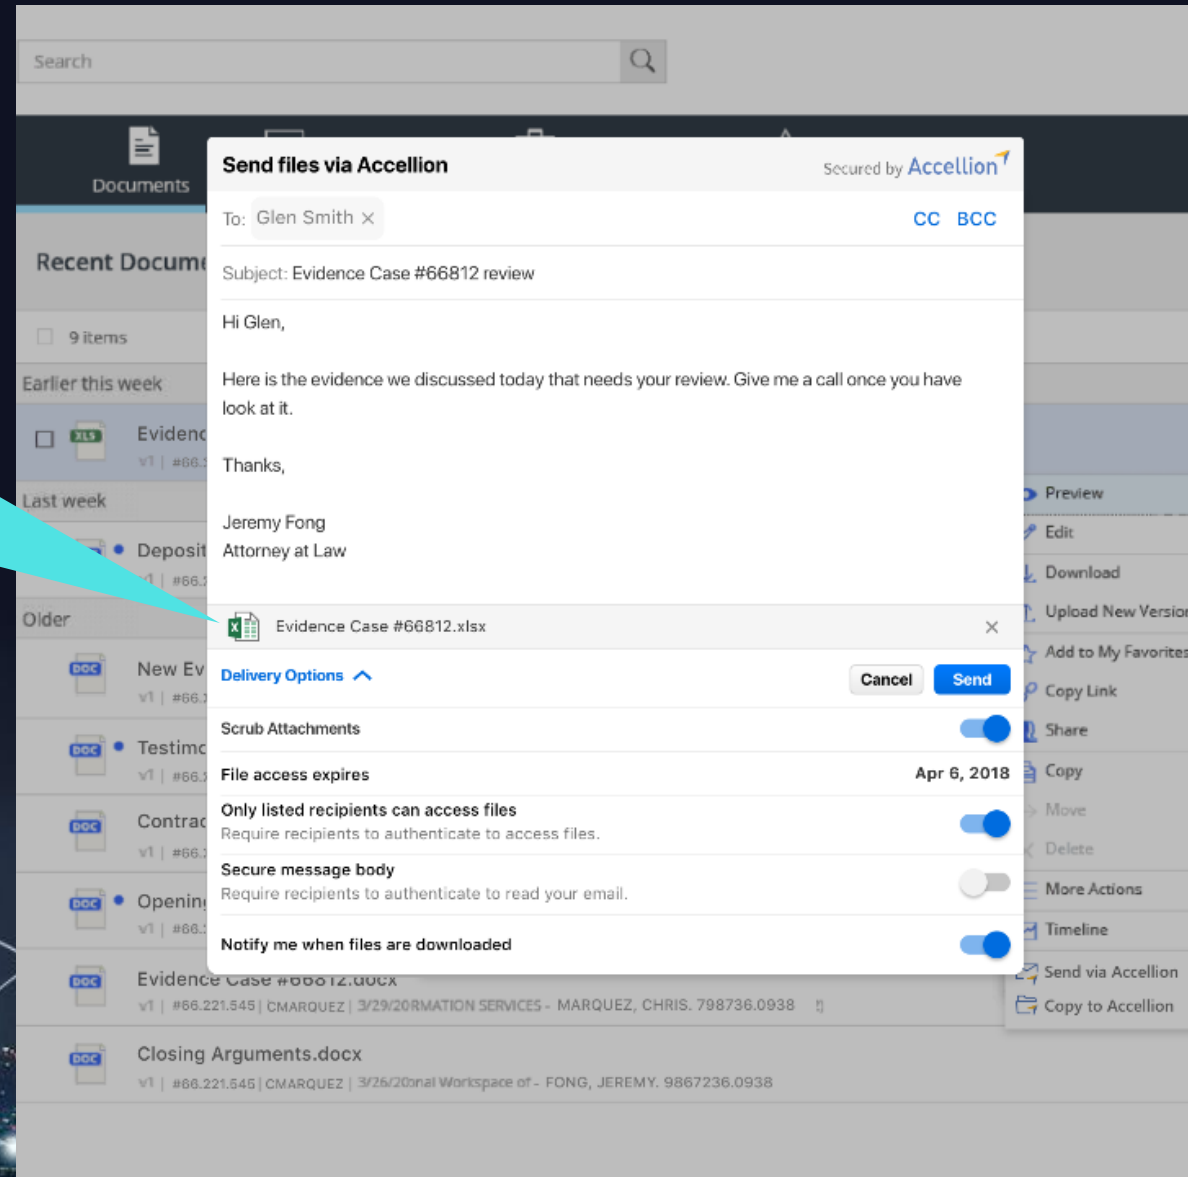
Search

Documents

Recent Docume

9 items

Earlier this week

XLS Evidenc
v1 | #66.

Last week

Deposit
v1 | #66.

Older

DOC New Ev
v1 | #66.

DOC Testimo
v1 | #66.

DOC Contrac
v1 | #66.

DOC Openin
v1 | #66.

DOC Evidence Case #66812.docx
v1 | #66.221.545 | CMARQUEZ | 3/29/20RMATION SERVICES - MARQUEZ, CHRIS. 798736.0938

DOC Closing Arguments.docx
v1 | #66.221.545 | CMARQUEZ | 3/26/20onal Workspace of - FONG, JEREMY. 9867236.0938

Send files via Accellion

Secured by Accellion

To: Glen Smith ×

CC BCC

Subject: Evidence Case #66812 review

Hi Glen,

Here is the evidence we discussed today that needs your review. Give me a call once you have look at it.

Thanks,

Jeremy Fong
Attorney at Law

Evidence Case #66812.xlsx ×

Delivery Options

Cancel Send

Scrub Attachments

File access expires Apr 6, 2018

Only listed recipients can access files
Require recipients to authenticate to access files.

Secure message body
Require recipients to authenticate to read your email.

Notify me when files are downloaded

Preview
Edit
Download
Upload New Versio
Add to My Favorites
Copy Link
Share
Copy
Move
Delete
More Actions
Timeline
Send via Accellion
Copy to Accellion